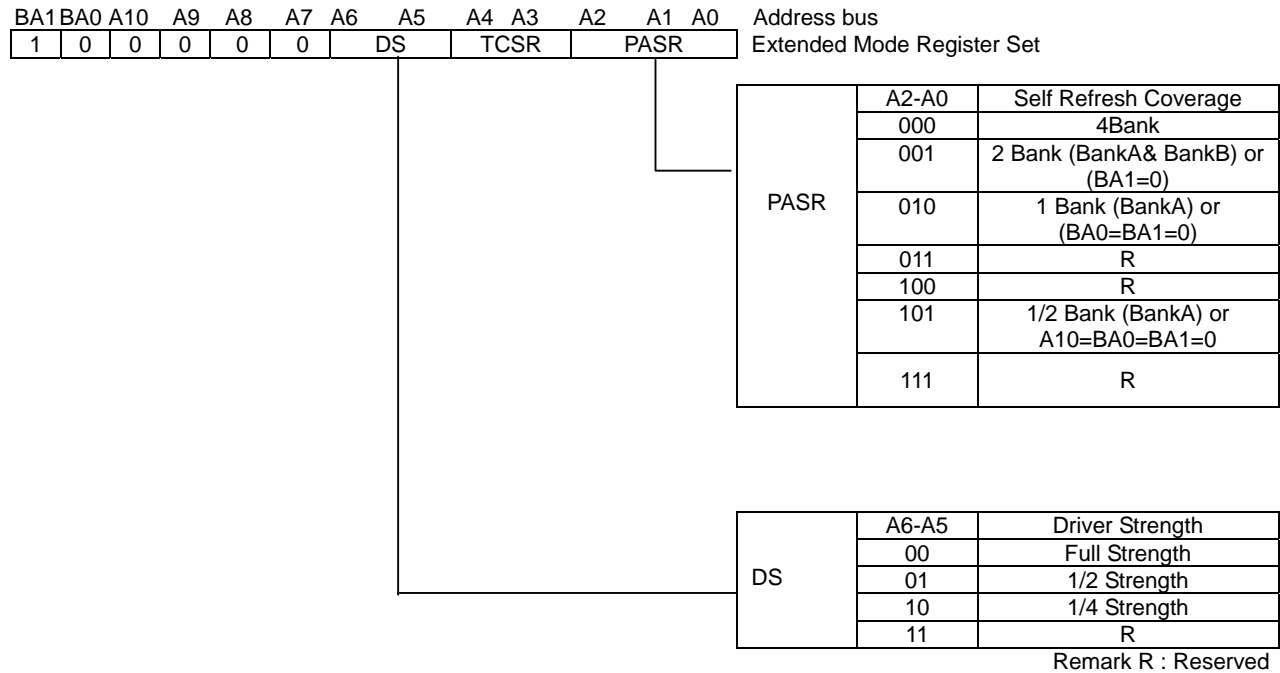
BA1 BA0 A10 A9 A8 A7 A6 A5 A4 A3 A2 A1 A0 Address bus

| 1 | 0 | 0 | 0 | 0 | 0 | DS | TCSR | PASR |
|---|---|---|---|---|---|---|---|---|

Extended Mode Register Set

| PASR | A2-A0 | Self Refresh Coverage |
|---|---|---|
| | 000 | 4Bank |
| | 001 | 2 Bank (BankA& BankB) or (BA1=0) |
| | 010 | 1 Bank (BankA) or (BA0=BA1=0) |
| | 011 | R |
| | 100 | R |
| | 101 | 1/2 Bank (BankA) or A10=BA0=BA1=0 |
| | 111 | R |

| DS | A6-A5 | Driver Strength |
|---|---|---|
| | 00 | Full Strength |
| | 01 | 1/2 Strength |
| | 10 | 1/4 Strength |
| | 11 | R |

Remark R : Reserved